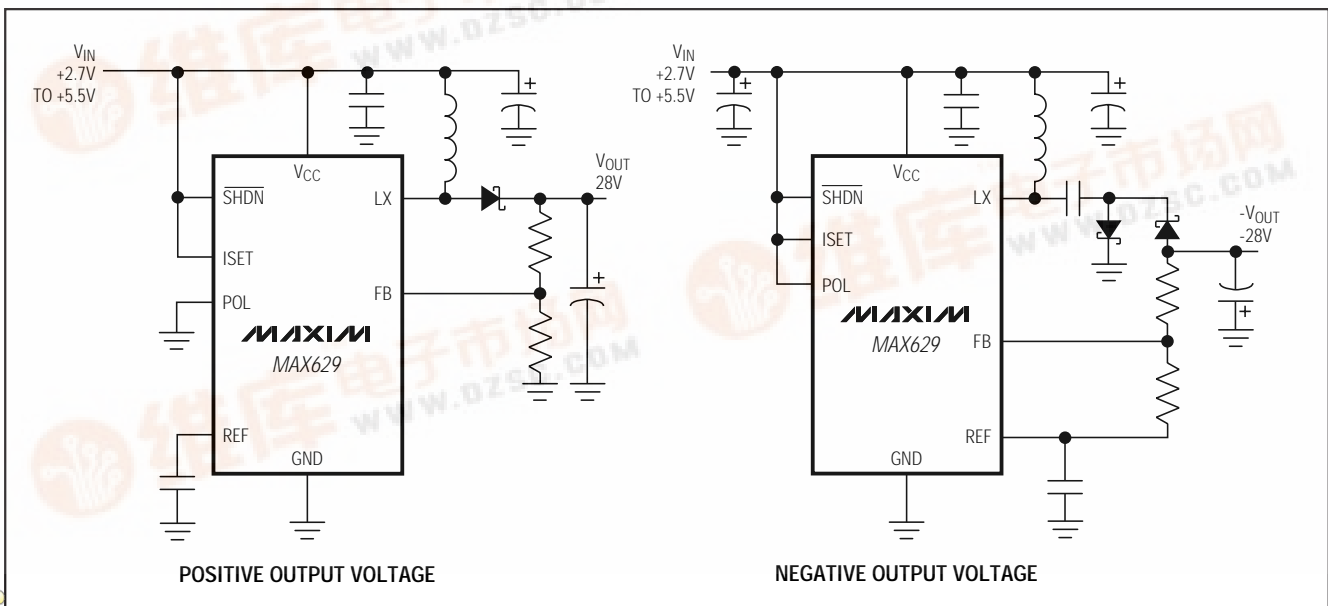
$V_{IN}$
+2.7V
TO +5.5V

$V_{CC}$
$\overline{SHDN}$
LX
ISET
POL
FB
MAXIM
MAX629
REF
GND

$V_{OUT}$
28V

POSITIVE OUTPUT VOLTAGE

$V_{IN}$
+2.7V
TO +5.5V

$V_{CC}$
$\overline{SHDN}$
LX
ISET
POL
MAXIM
MAX629
FB
REF
GND

$-V_{OUT}$
-28V

NEGATIVE OUTPUT VOLTAGE

www.dzsc.com